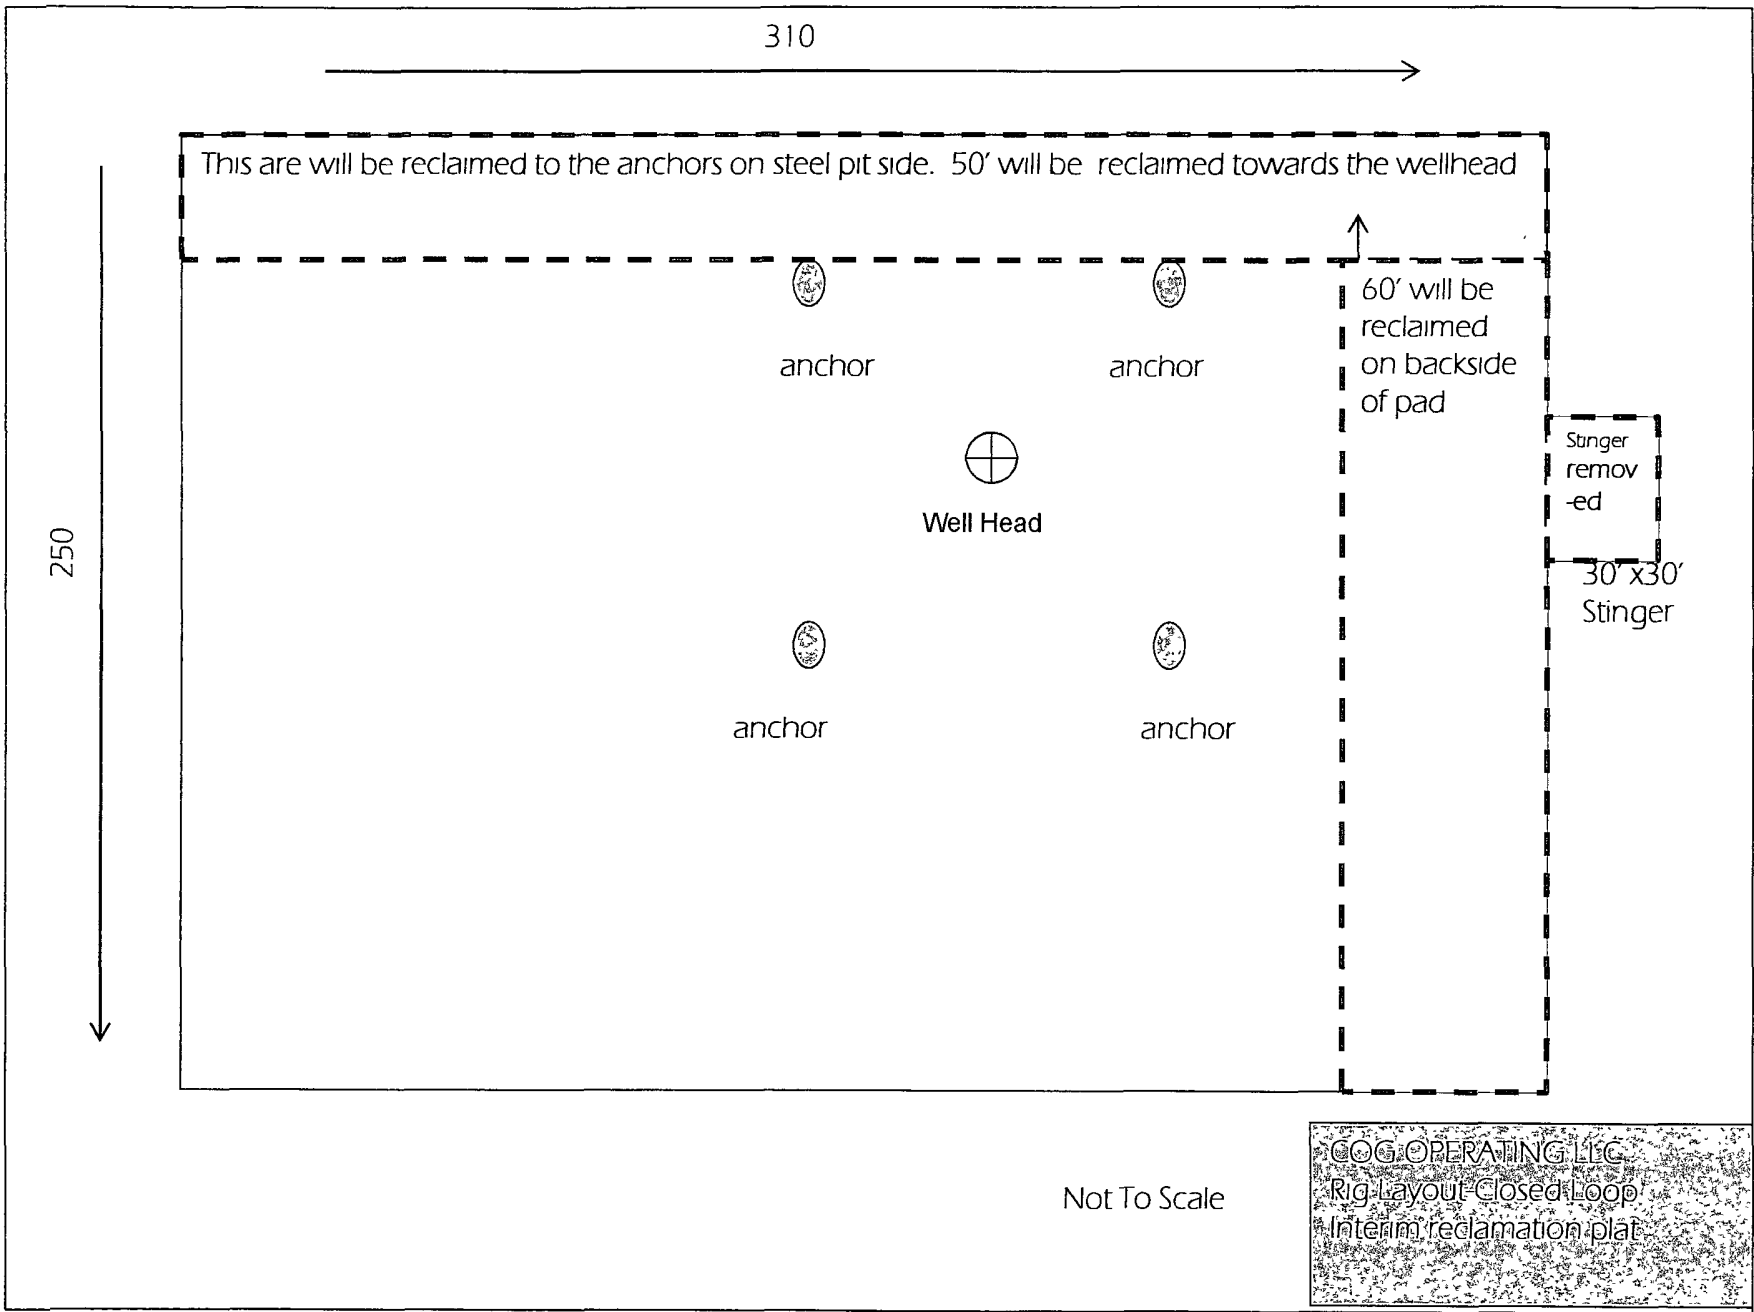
310

This are will be reclaimed to the anchors on steel pit side. 50' will be reclaimed towards the wellhead

250

anchor

anchor

60' will be reclaimed on backside of pad

Stinger remov -ed

Well Head

30' x30' Stinger

anchor

anchor

Not To Scale

COG OPERATING LLC
Rig Layout Closed Loop
Interim reclamation plat